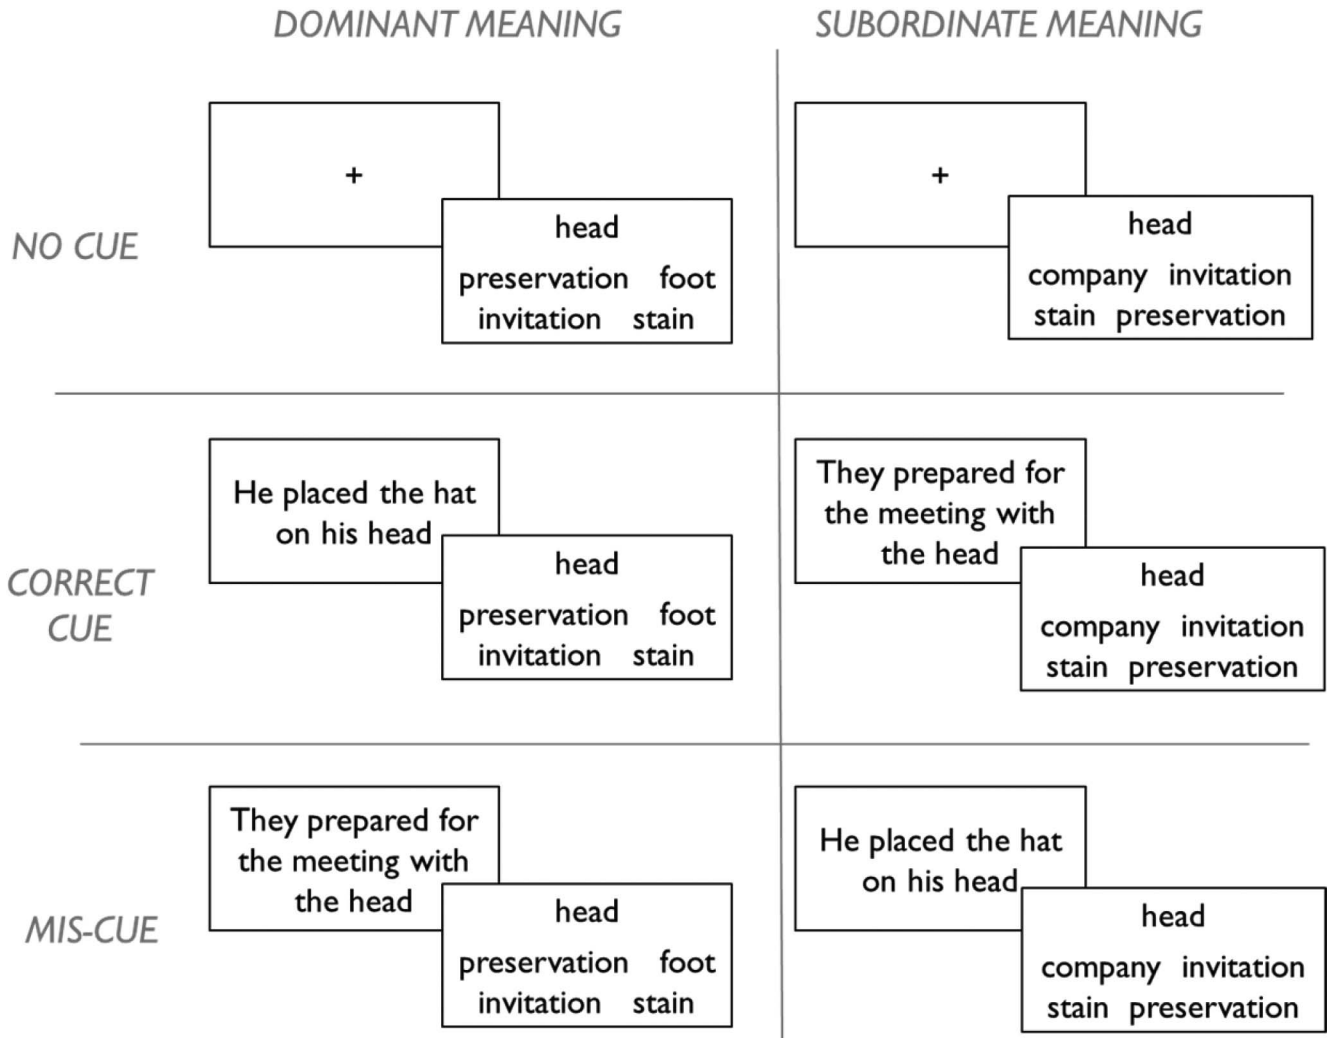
DOMINANT MEANING

SUBORDINATE MEANING

NO CUE

+

head
preservation foot
invitation stain

+

head
company invitation
stain preservation

CORRECT CUE

He placed the hat on his head

head
preservation foot
invitation stain

They prepared for the meeting with the head

head
company invitation
stain preservation

MIS-CUE

They prepared for the meeting with the head

head
preservation foot
invitation stain

He placed the hat on his head

head
company invitation
stain preservation